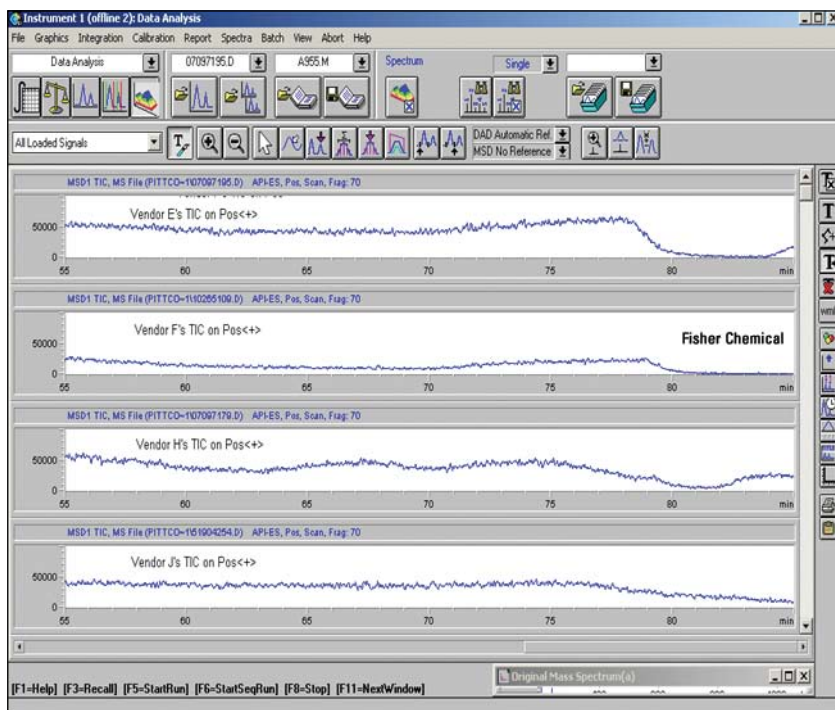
Instrument 1 (offline 2): Data Analysis

File Graphics Integration Calibration Report Spectra Batch View Abort Help

Data Analysis 07097195.D A955.M Spectrum Single

All Loaded Signals

DAD Automatic Ref
MSD No Reference

MSD1 TIC, MS File (PITTCO=1\07097195.D) API-ES, Pos, Scan, Frag: 70

Vendor E's TIC on Pos<+>

50000
0
55 60 65 70 75 80 min

MSD1 TIC, MS File (PITTCO=1\10265109.D) API-ES, Pos, Scan, Frag: 70

Vendor F's TIC on Pos<+>

Fisher Chemical

50000
0
55 60 65 70 75 80 min

MSD1 TIC, MS File (PITTCO=1\07097179.D) API-ES, Pos, Scan, Frag: 70

Vendor H's TIC on Pos<+>

50000
0
55 60 65 70 75 80 min

MSD1 TIC, MS File (PITTCO=1\61904254.D) API-ES, Pos, Scan, Frag: 70

Vendor J's TIC on Pos<+>

50000
0
55 60 65 70 75 80 min

[F1=Help] [F3=Recall] [F5=StartRun] [F6=StartSeqRun] [F8=Stop] [F11=NextWindow]

Original Mass Spectrum(a)